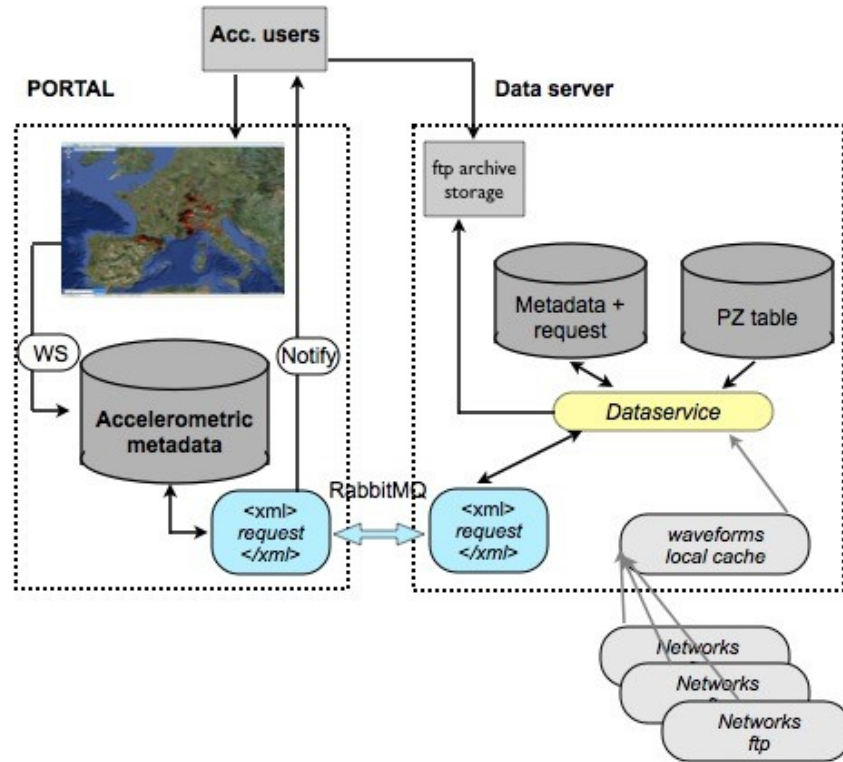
Acc. users

PORTAL

Data server

ftp archive storage

Metadata + request

PZ table

WS

Notify

Accelerometric metadata

Dataservice

RabbitMQ

<xml> request </xml>

<xml> request </xml>

waveforms local cache

Networks

Networks

Networks ftp